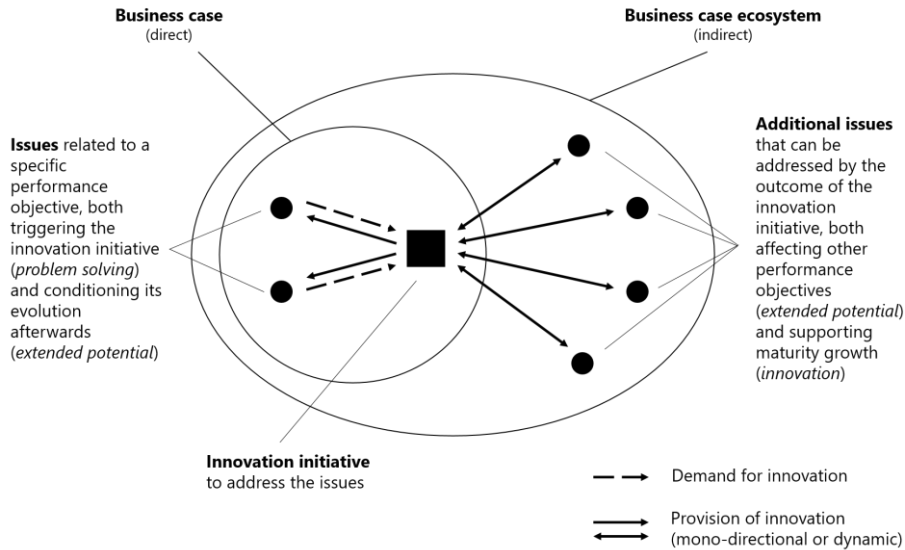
**Business case**
(direct)

**Business case ecosystem**
(indirect)

**Issues** related to a specific performance objective, both triggering the innovation initiative (*problem solving*) and conditioning its evolution afterwards (*extended potential*)

**Additional issues** that can be addressed by the outcome of the innovation initiative, both affecting other performance objectives (*extended potential*) and supporting maturity growth (*innovation*)

**Innovation initiative**
to address the issues

Demand for innovation

Provision of innovation
(mono-directional or dynamic)